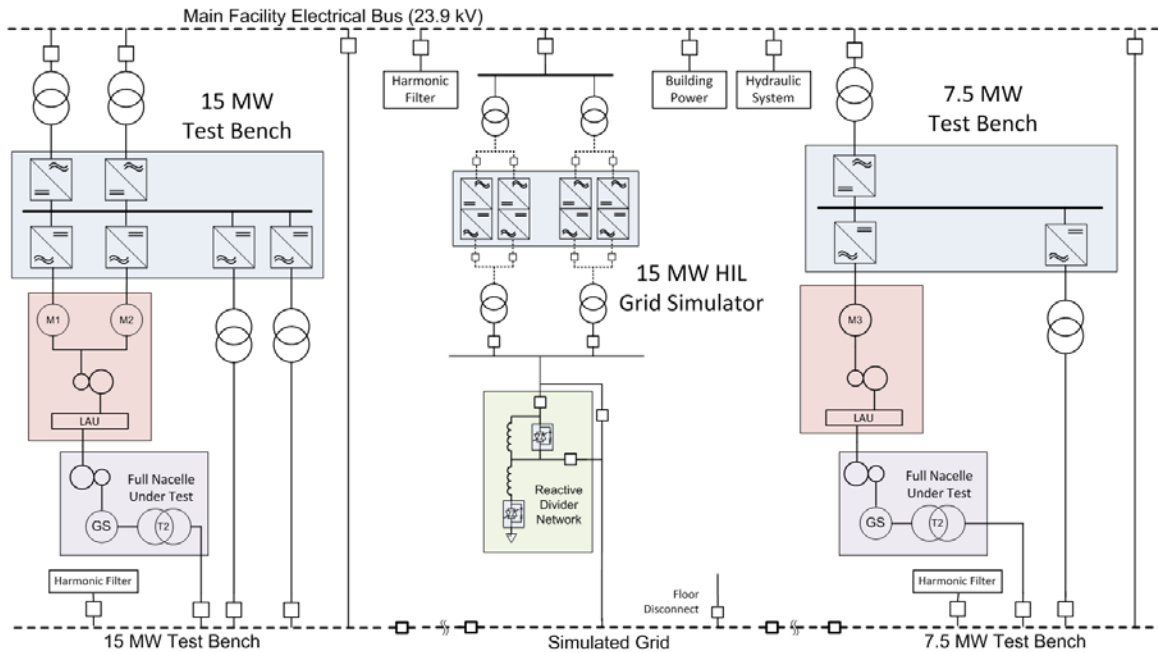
Main Facility Electrical Bus (23.9 kV)

Harmonic Filter

Building Power

Hydraulic System

15 MW Test Bench

7.5 MW Test Bench

15 MW HIL Grid Simulator

M1

M2

M3

LAU

LAU

Full Nacelle Under Test

GS

T2

Full Nacelle Under Test

GS

T2

Reactive Divider Network

Harmonic Filter

Harmonic Filter

Floor Disconnect

15 MW Test Bench

Simulated Grid

7.5 MW Test Bench